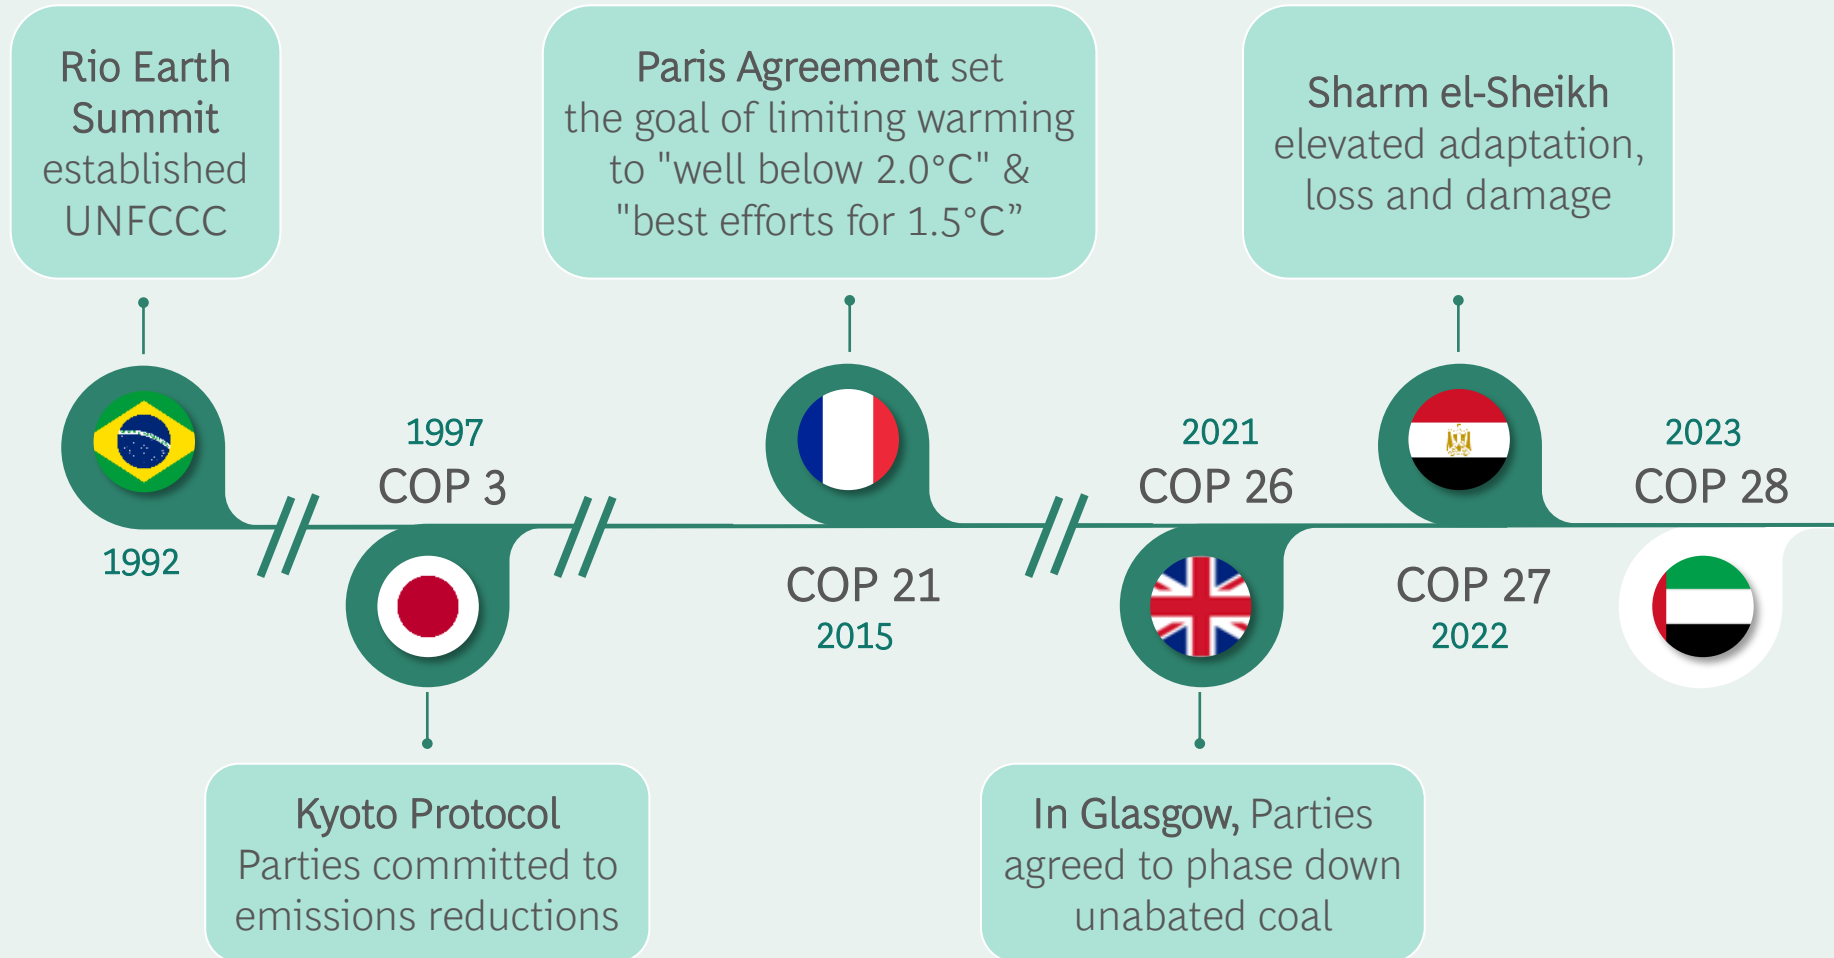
Rio Earth Summit established UNFCCC

Paris Agreement set the goal of limiting warming to "well below 2.0°C" & "best efforts for 1.5°C”

Sharm el-Sheikh elevated adaptation, loss and damage

1992

1997
COP 3

COP 21
2015

2021
COP 26

COP 27
2022

2023
COP 28

Kyoto Protocol Parties committed to emissions reductions

In Glasgow, Parties agreed to phase down unabated coal